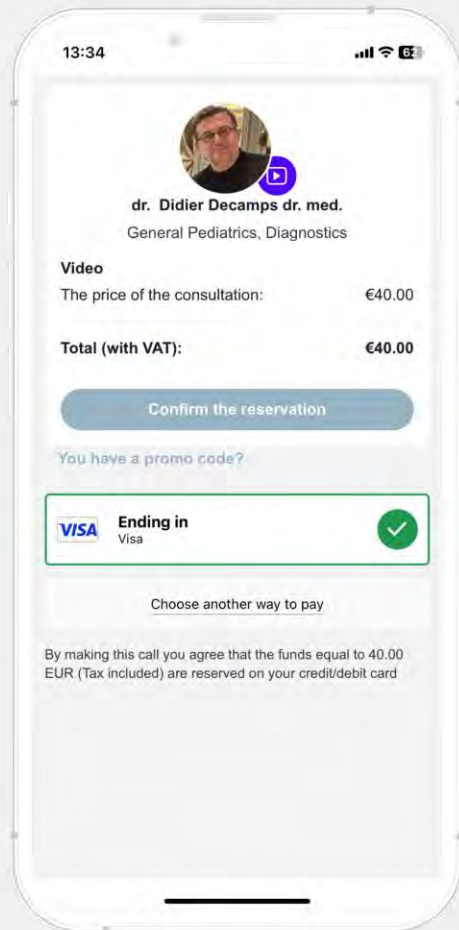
13:34

62

dr. Didier Decamps dr. med.

General Pediatrics, Diagnostics

Video

The price of the consultation: €40.00

Total (with VAT): €40.00

Confirm the reservation

You have a promo code?

VISA Ending in
Visa

Choose another way to pay

By making this call you agree that the funds equal to 40.00 EUR (Tax included) are reserved on your credit/debit card